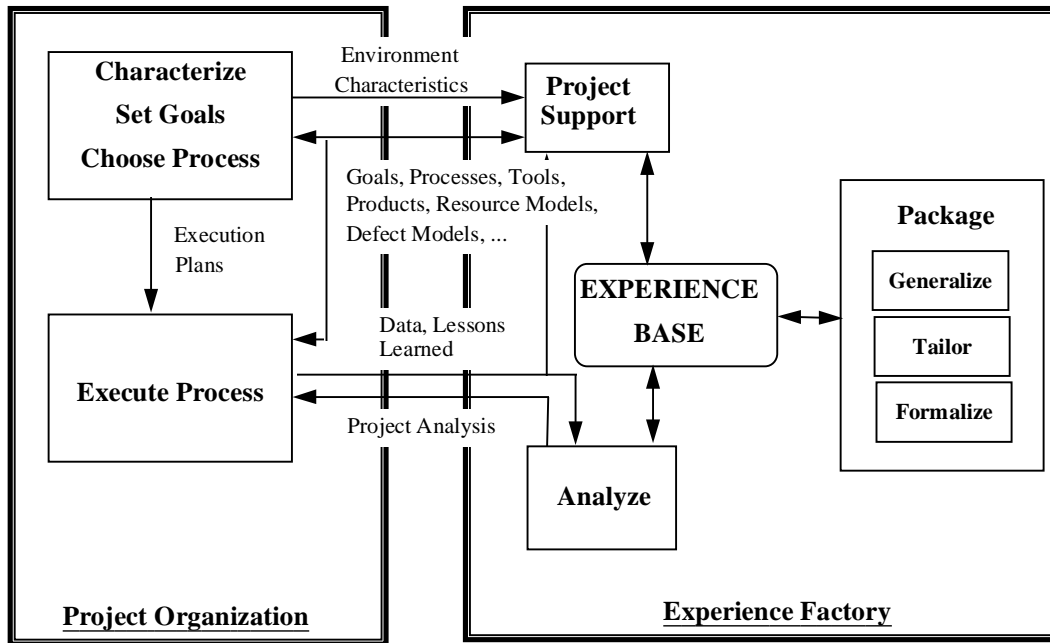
Characterize
Set Goals
Choose Process

Environment Characteristics

Project Support

Goals, Processes, Tools, Products, Resource Models, Defect Models, ...

Execution Plans

Package

Generalize

Tailor

Formalize

EXPERIENCE BASE

Data, Lessons Learned

Execute Process

Project Analysis

Analyze

Project Organization

Experience Factory